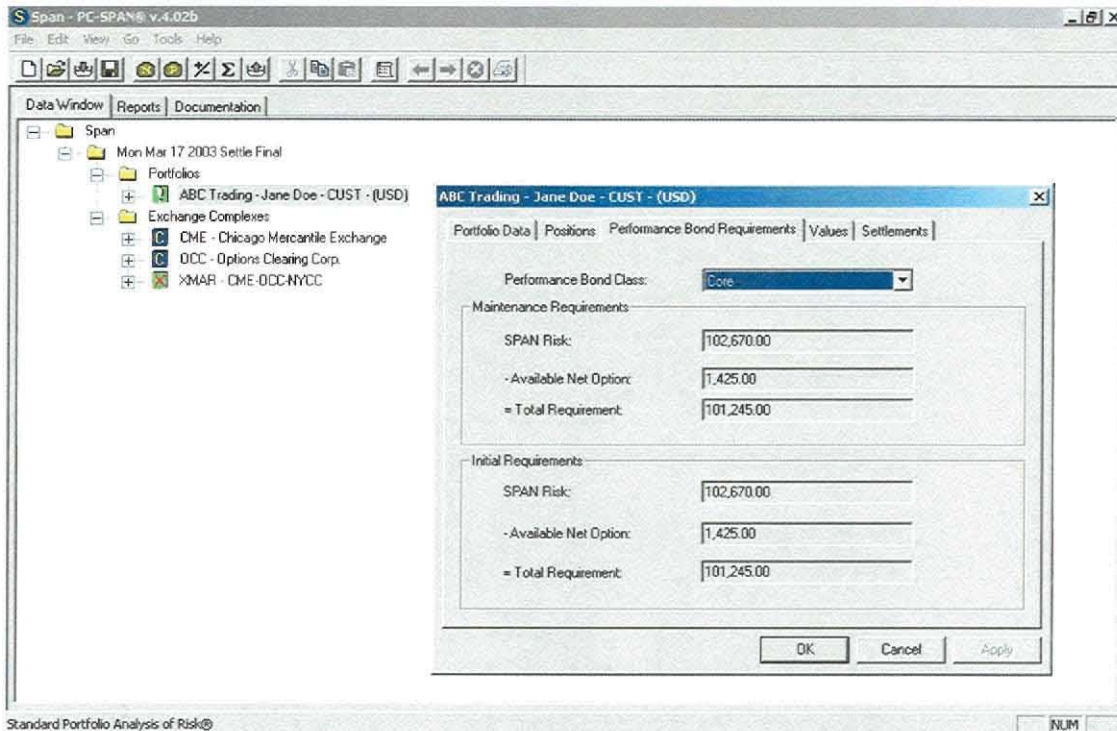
Span - PC-SPAN® v.4.02b

File Edit View Go Tools Help

Data Window | Reports | Documentation

Span
Mon Mar 17 2003 Settle Final
Portfolios
ABC Trading - Jane Doe - CUST - (USD)
Exchange Complexes
CME - Chicago Mercantile Exchange
OCC - Options Clearing Corp.
XMAR - CME-OCC-NYCC

ABC Trading - Jane Doe - CUST - (USD)

Portfolio Data | Positions | Performance Bond Requirements | Values | Settlements

Performance Bond Class: Core

Maintenance Requirements

SPAN Risk: 102,670.00

- Available Net Option: 1,425.00

= Total Requirement: 101,245.00

Initial Requirements

SPAN Risk: 102,670.00

- Available Net Option: 1,425.00

= Total Requirement: 101,245.00

OK Cancel Apply

Standard Portfolio Analysis of Risk®

NUM